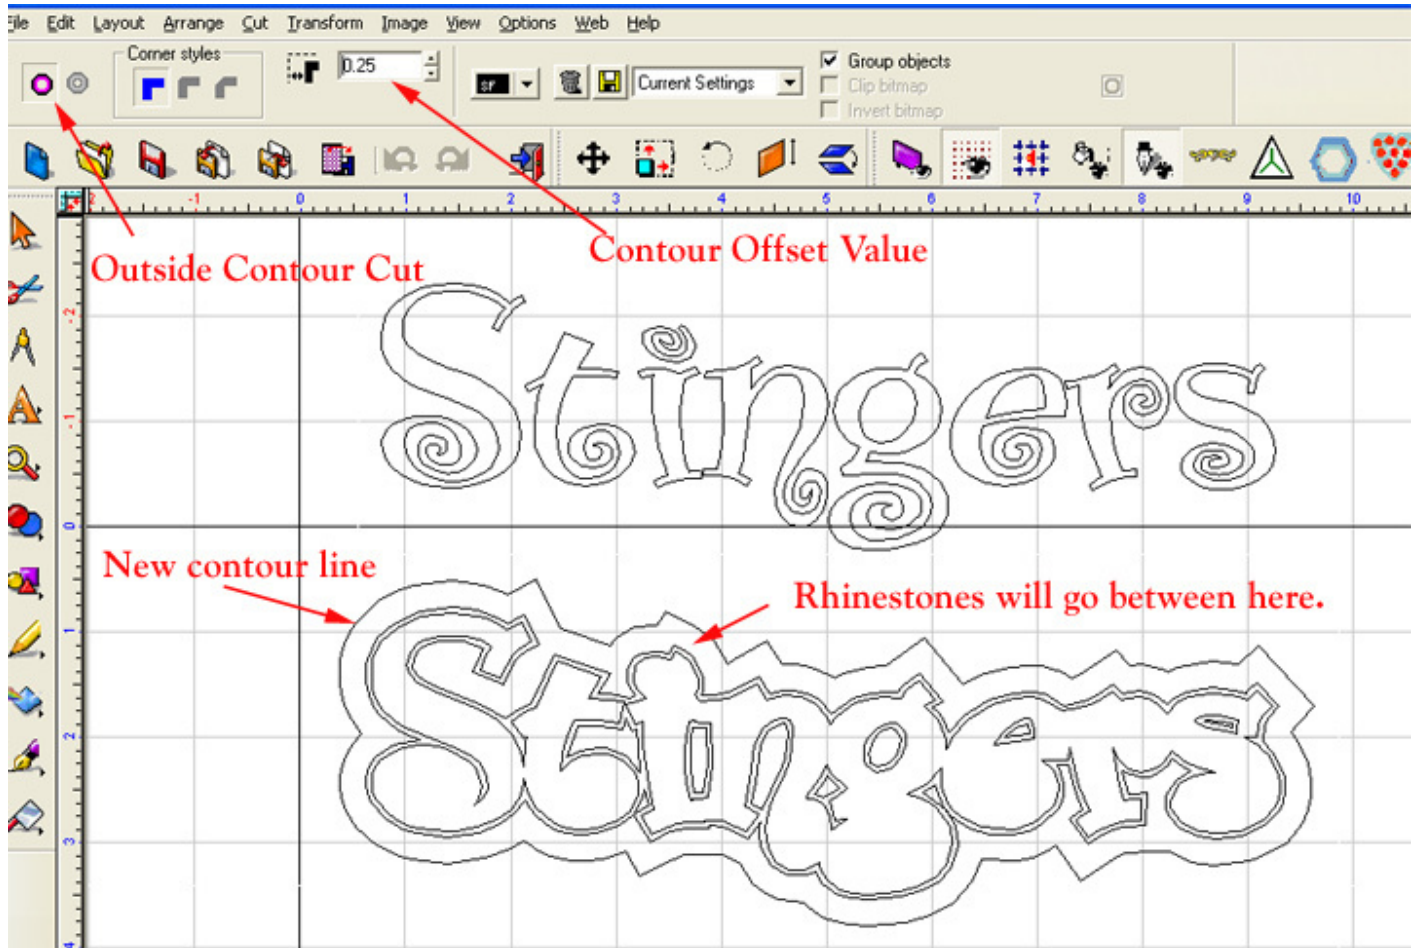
File Edit Layout Arrange Cut Transform Image View Options Web Help

Corner styles

0.25

Current Settings

Group objects
Clip bitmap
Invert bitmap

-1 0 1 2 3 4 5 6 7 8 9 10

-2 -1 0 1 2 3 4

Outside Contour Cut

Contour Offset Value

Stingers

New contour line

Rhinestones will go between here.

Stingers